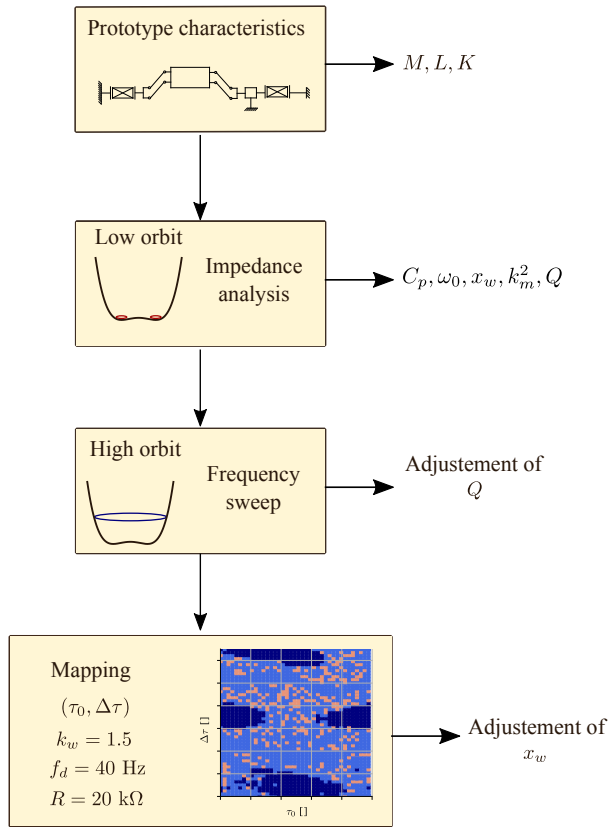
Prototype characteristics

$M, L, K$

Low orbit

Impedance analysis

$C_p, \omega_0, x_w, k_m^2, Q$

High orbit

Frequency sweep

Adjustement of $Q$

Mapping

$(\tau_0, \Delta\tau)$

$k_w = 1.5$

$f_d = 40$ Hz

$R = 20$ kΩ

$\Delta\tau$ []

$\tau_0$ []

Adjustement of $x_w$